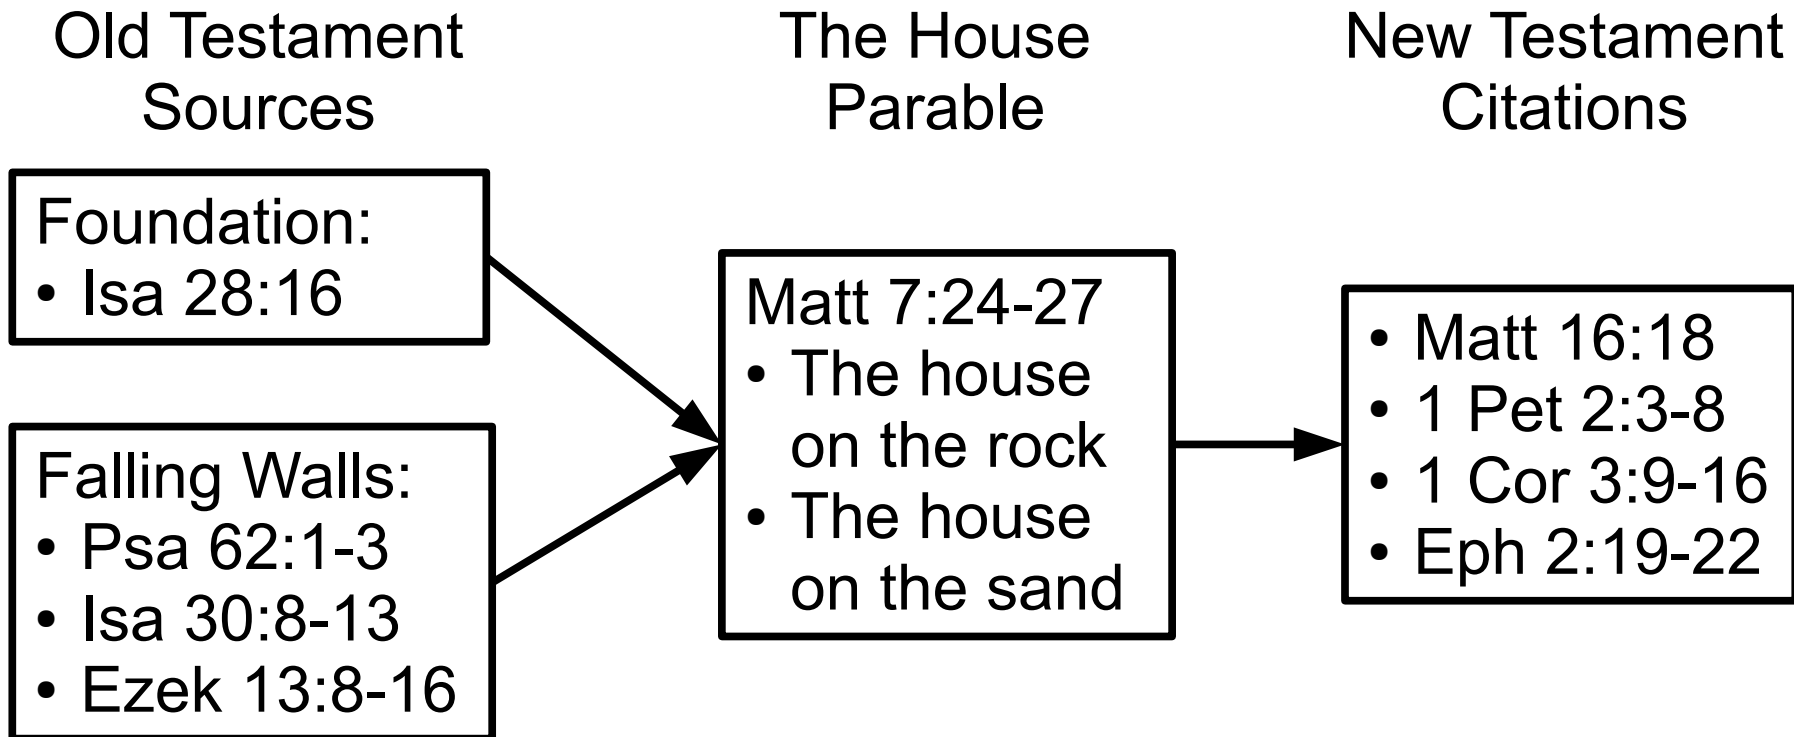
Old Testament Sources

Foundation:
• Isa 28:16

Falling Walls:
• Psa 62:1-3
• Isa 30:8-13
• Ezek 13:8-16

The House Parable

Matt 7:24-27
• The house on the rock
• The house on the sand

New Testament Citations

• Matt 16:18
• 1 Pet 2:3-8
• 1 Cor 3:9-16
• Eph 2:19-22